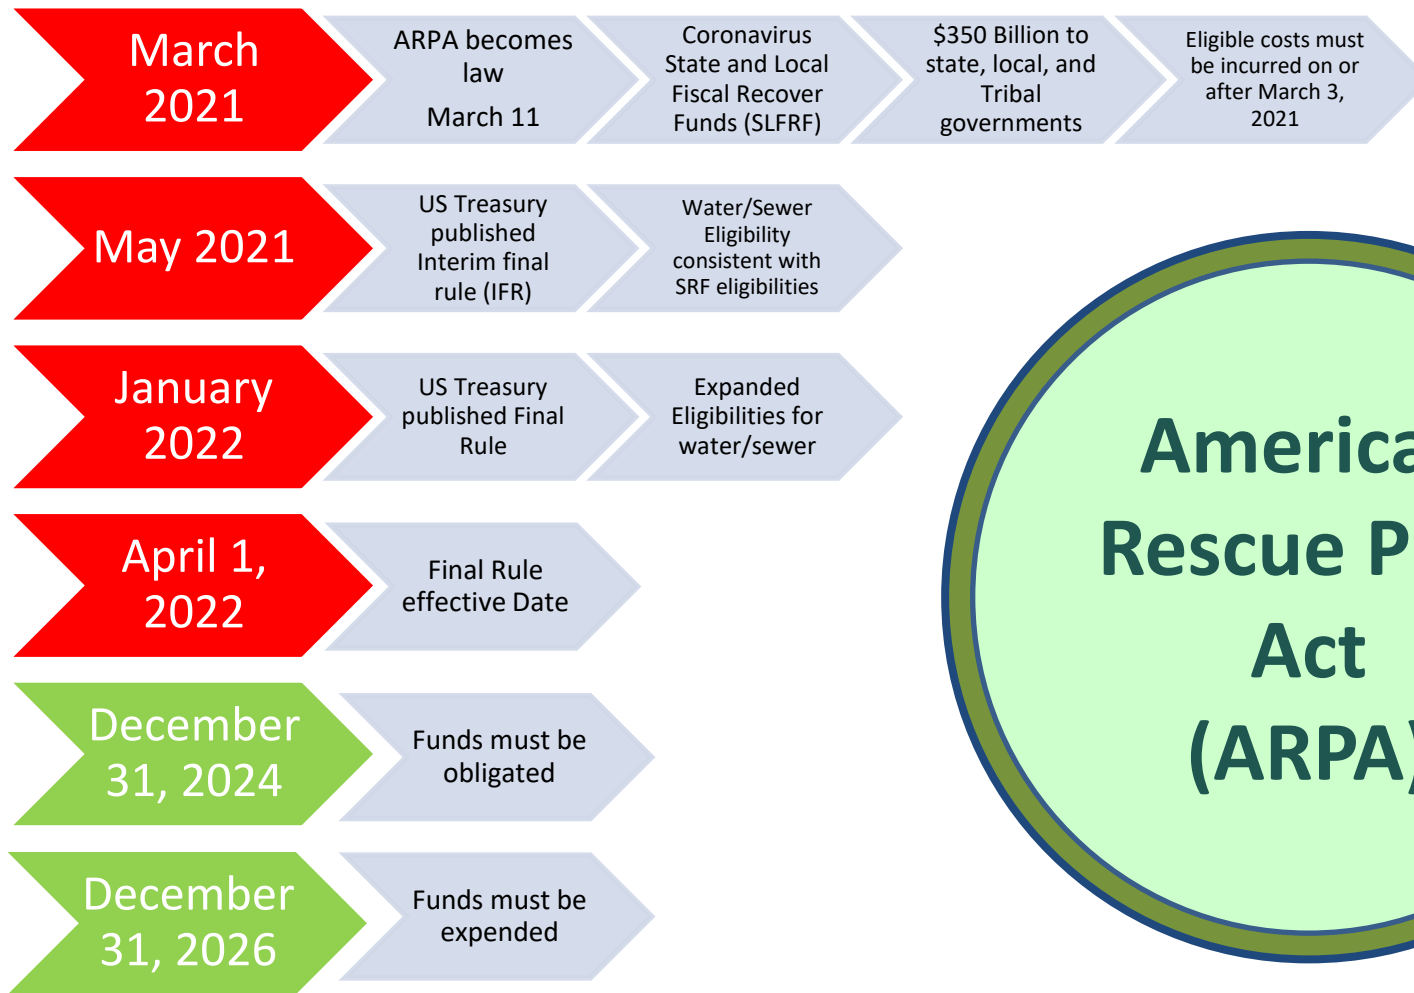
March 2021

ARPA becomes law

March 11

Coronavirus State and Local Fiscal Recover Funds (SLFRF)

$350 Billion to state, local, and Tribal governments

Eligible costs must be incurred on or after March 3, 2021

May 2021

US Treasury published Interim final rule (IFR)

Water/Sewer Eligibility consistent with SRF eligibilities

January 2022

US Treasury published Final Rule

Expanded Eligibilities for water/sewer

April 1, 2022

Final Rule effective Date

December 31, 2024

Funds must be obligated

December 31, 2026

Funds must be expended

America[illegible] Rescue P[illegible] Act (ARPA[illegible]